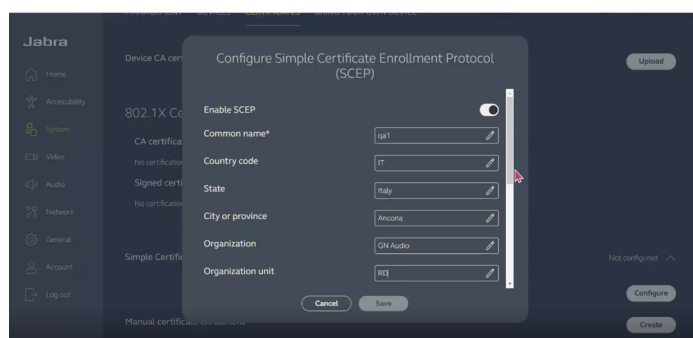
Jabra

Home

Accessibility

System

Video

Audio

Network

General

Account

Log out

Device CA cer

Upload

802.1X Ce

CA certifica

No certification

Signed certi

No certification

Simple Certifi

Not configured

Configure

Manual certificate enrollment

Create

Configure Simple Certificate Enrollment Protocol (SCEP)

Enable SCEP

Common name*

qa1

Country code

IT

State

Italy

City or province

Ancona

Organization

GN Audio

Organization unit

RD

Cancel

Save